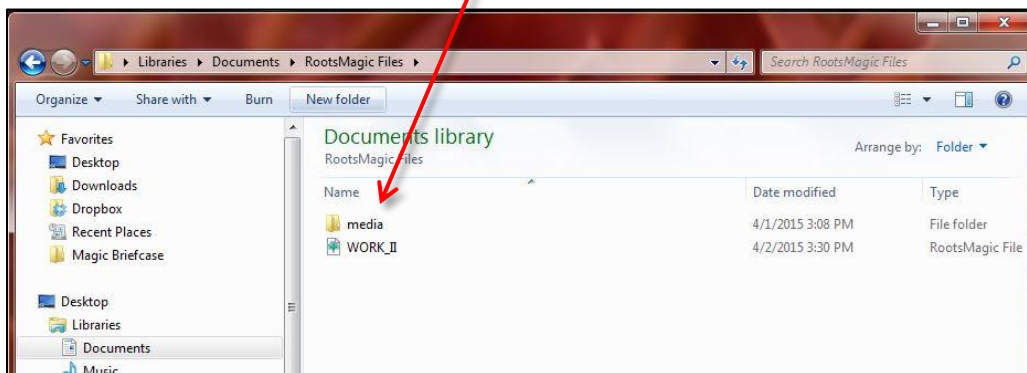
Libraries ▸ Documents ▸ RootsMagic Files ▸

Search RootsMagic Files

Organize ▾ Share with ▾ Burn New folder

Favorites
Desktop
Downloads
Dropbox
Recent Places
Magic Briefcase

Desktop
Libraries
Documents
Music

Documents library
RootsMagic Files

Arrange by: Folder ▾

| Name | Date modified | Type |
|---|---|---|
| media | 4/1/2015 3:08 PM | File folder |
| WORK_II | 4/2/2015 3:30 PM | RootsMagic File |